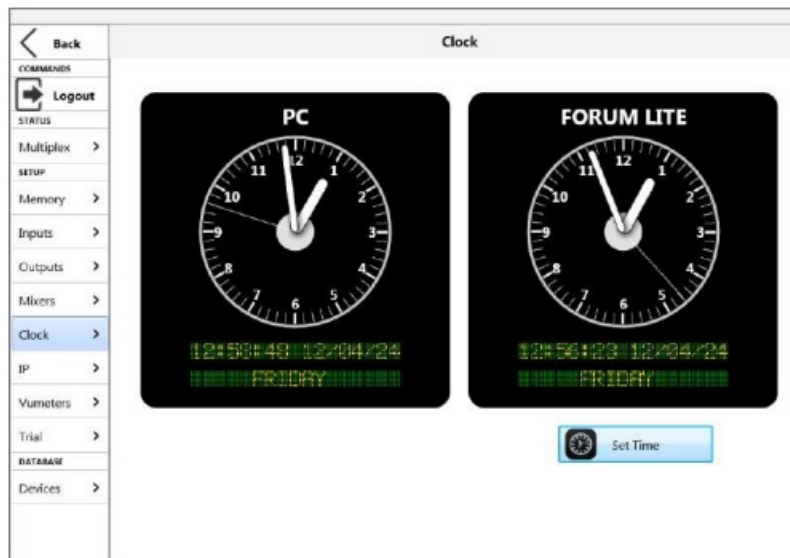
Back
COMMANDS
Logout
STATUS
Multiplex >
SETUP
Memory >
Inputs >
Outputs >
Mixers >
Clock >
IP >
Vumeters >
Trial >
DATABASE
Devices >

Clock

PC
12 1 2 3 4 5 6 7 8 9 10 11
12:58:48 12/04/24
FRIDAY

FORUM LITE
12 1 2 3 4 5 6 7 8 9 10 11
12:56:23 12/04/24
FRIDAY

Set Time